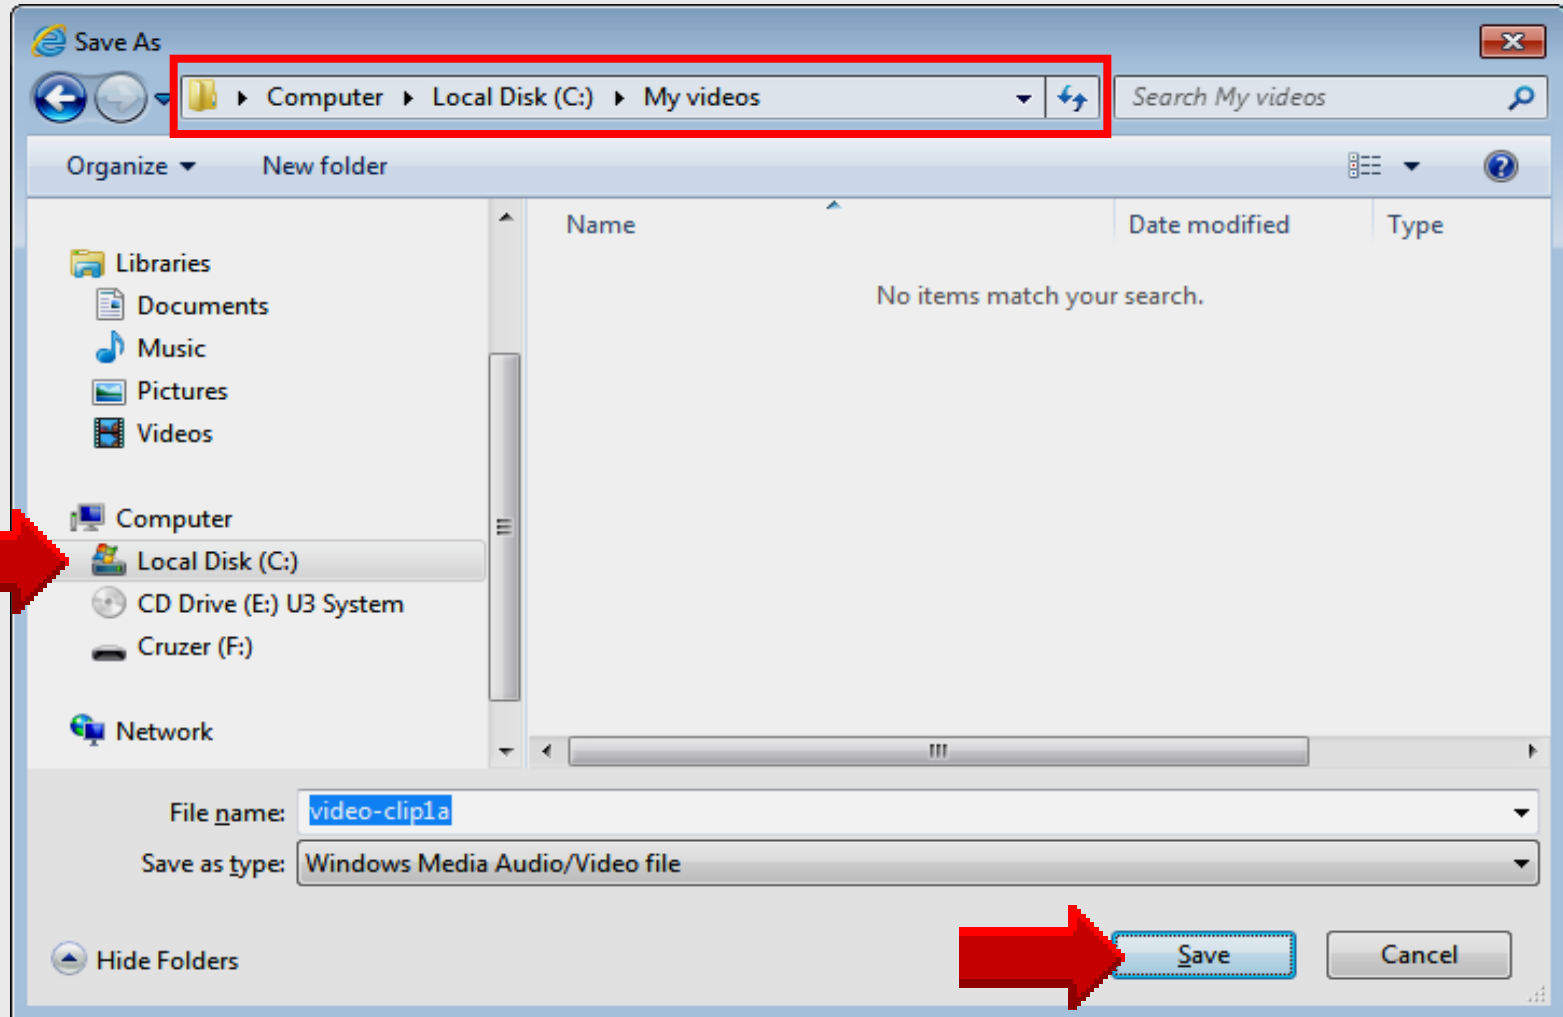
Save As

Computer ▸ Local Disk (C:) ▸ My videos

Search My videos

Organize ▾ New folder

Libraries
Documents
Music
Pictures
Videos

Computer
Local Disk (C:)
CD Drive (E:) U3 System
Cruzer (F:)

Network

Name | Date modified | Type

No items match your search.

File name: video-clip1a

Save as type: Windows Media Audio/Video file

Hide Folders

Save

Cancel